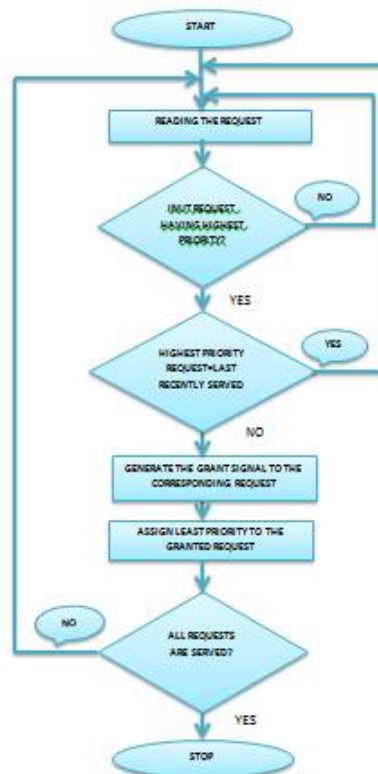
START

READING THE REQUEST

IN IT REQUEST HAVING HIGHEST PRIORITY?

NO

YES

HIGHEST PRIORITY REQUEST=LAST RECENTLY SERVED

YES

NO

GENERATE THE GRANT SIGNAL TO THE CORRESPONDING REQUEST

ASSIGN LEAST PRIORITY TO THE GRANTED REQUEST

NO

ALL REQUESTS ARE SERVED?

YES

STOP